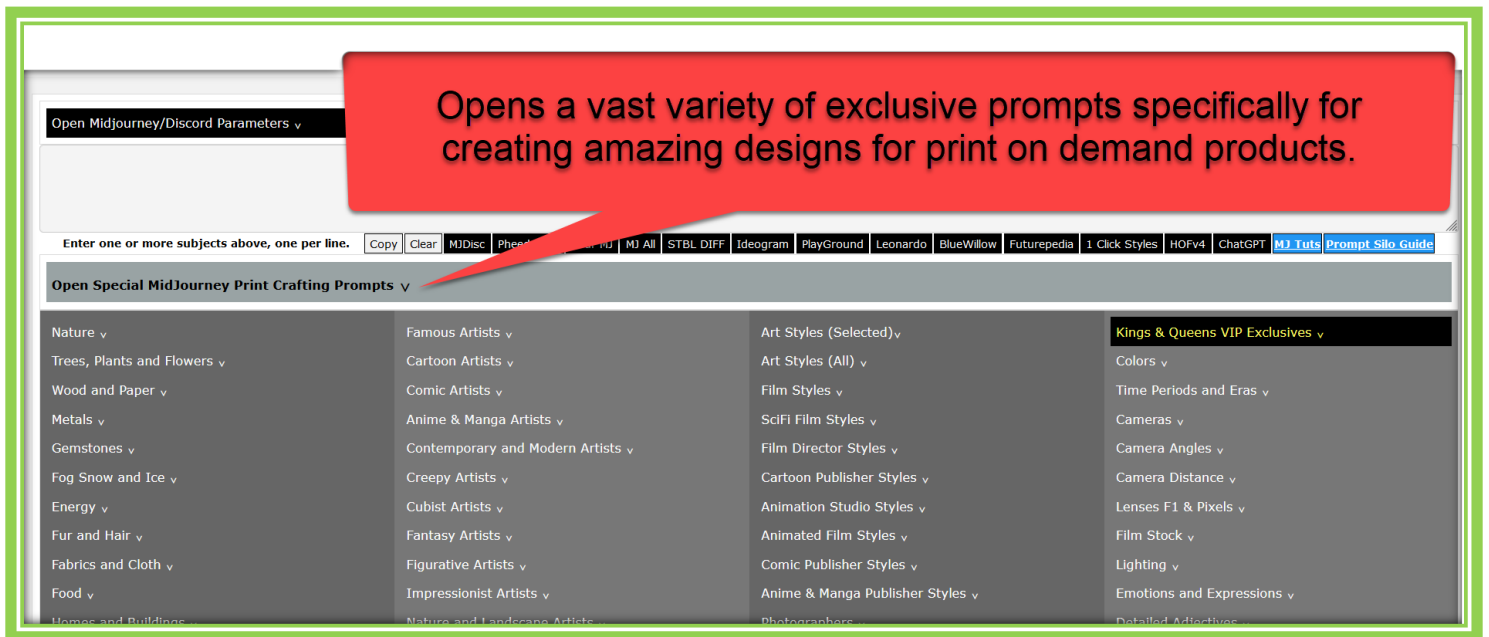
Opens a vast variety of exclusive prompts specifically for creating amazing designs for print on demand products.

Open Midjourney/Discord Parameters v

Enter one or more subjects above, one per line.

Copy Clear MJDisc Pheed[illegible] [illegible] MJ MJ All STBL DIFF Ideogram PlayGround Leonardo BlueWillow Futurepedia 1 Click Styles HOFv4 ChatGPT MJ Tuts Prompt Silo Guide

Open Special MidJourney Print Crafting Prompts v

Nature v
Trees, Plants and Flowers v
Wood and Paper v
Metals v
Gemstones v
Fog Snow and Ice v
Energy v
Fur and Hair v
Fabrics and Cloth v
Food v
Homes and Buildings v

Famous Artists v
Cartoon Artists v
Comic Artists v
Anime & Manga Artists v
Contemporary and Modern Artists v
Creepy Artists v
Cubist Artists v
Fantasy Artists v
Figurative Artists v
Impressionist Artists v
Nature and Landscape Artists v

Art Styles (Selected) v
Art Styles (All) v
Film Styles v
SciFi Film Styles v
Film Director Styles v
Cartoon Publisher Styles v
Animation Studio Styles v
Animated Film Styles v
Comic Publisher Styles v
Anime & Manga Publisher Styles v
Photographers v

Kings & Queens VIP Exclusives v
Colors v
Time Periods and Eras v
Cameras v
Camera Angles v
Camera Distance v
Lenses F1 & Pixels v
Film Stock v
Lighting v
Emotions and Expressions v
Detailed Adjectives v